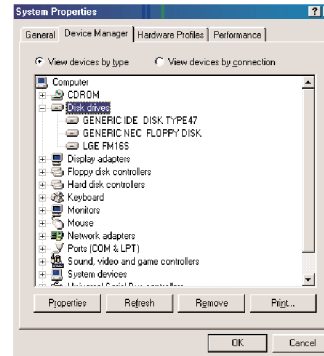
System Properties

General | Device Manager | Hardware Profiles | Performance

View devices by type
View devices by connection

Computer
CDROM
Disk drives
GENERIC IDE DISK TYPE47
GENERIC NEC FLOPPY DISK
LGE FM16S
Display adapters
Floppy disk controllers
Hard disk controllers
Keyboard
Monitors
Mouse
Network adapters
Ports (COM & LPT)
Sound, video and game controllers
System devices
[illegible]

Properties
Refresh
Remove
Print...

OK
Cancel